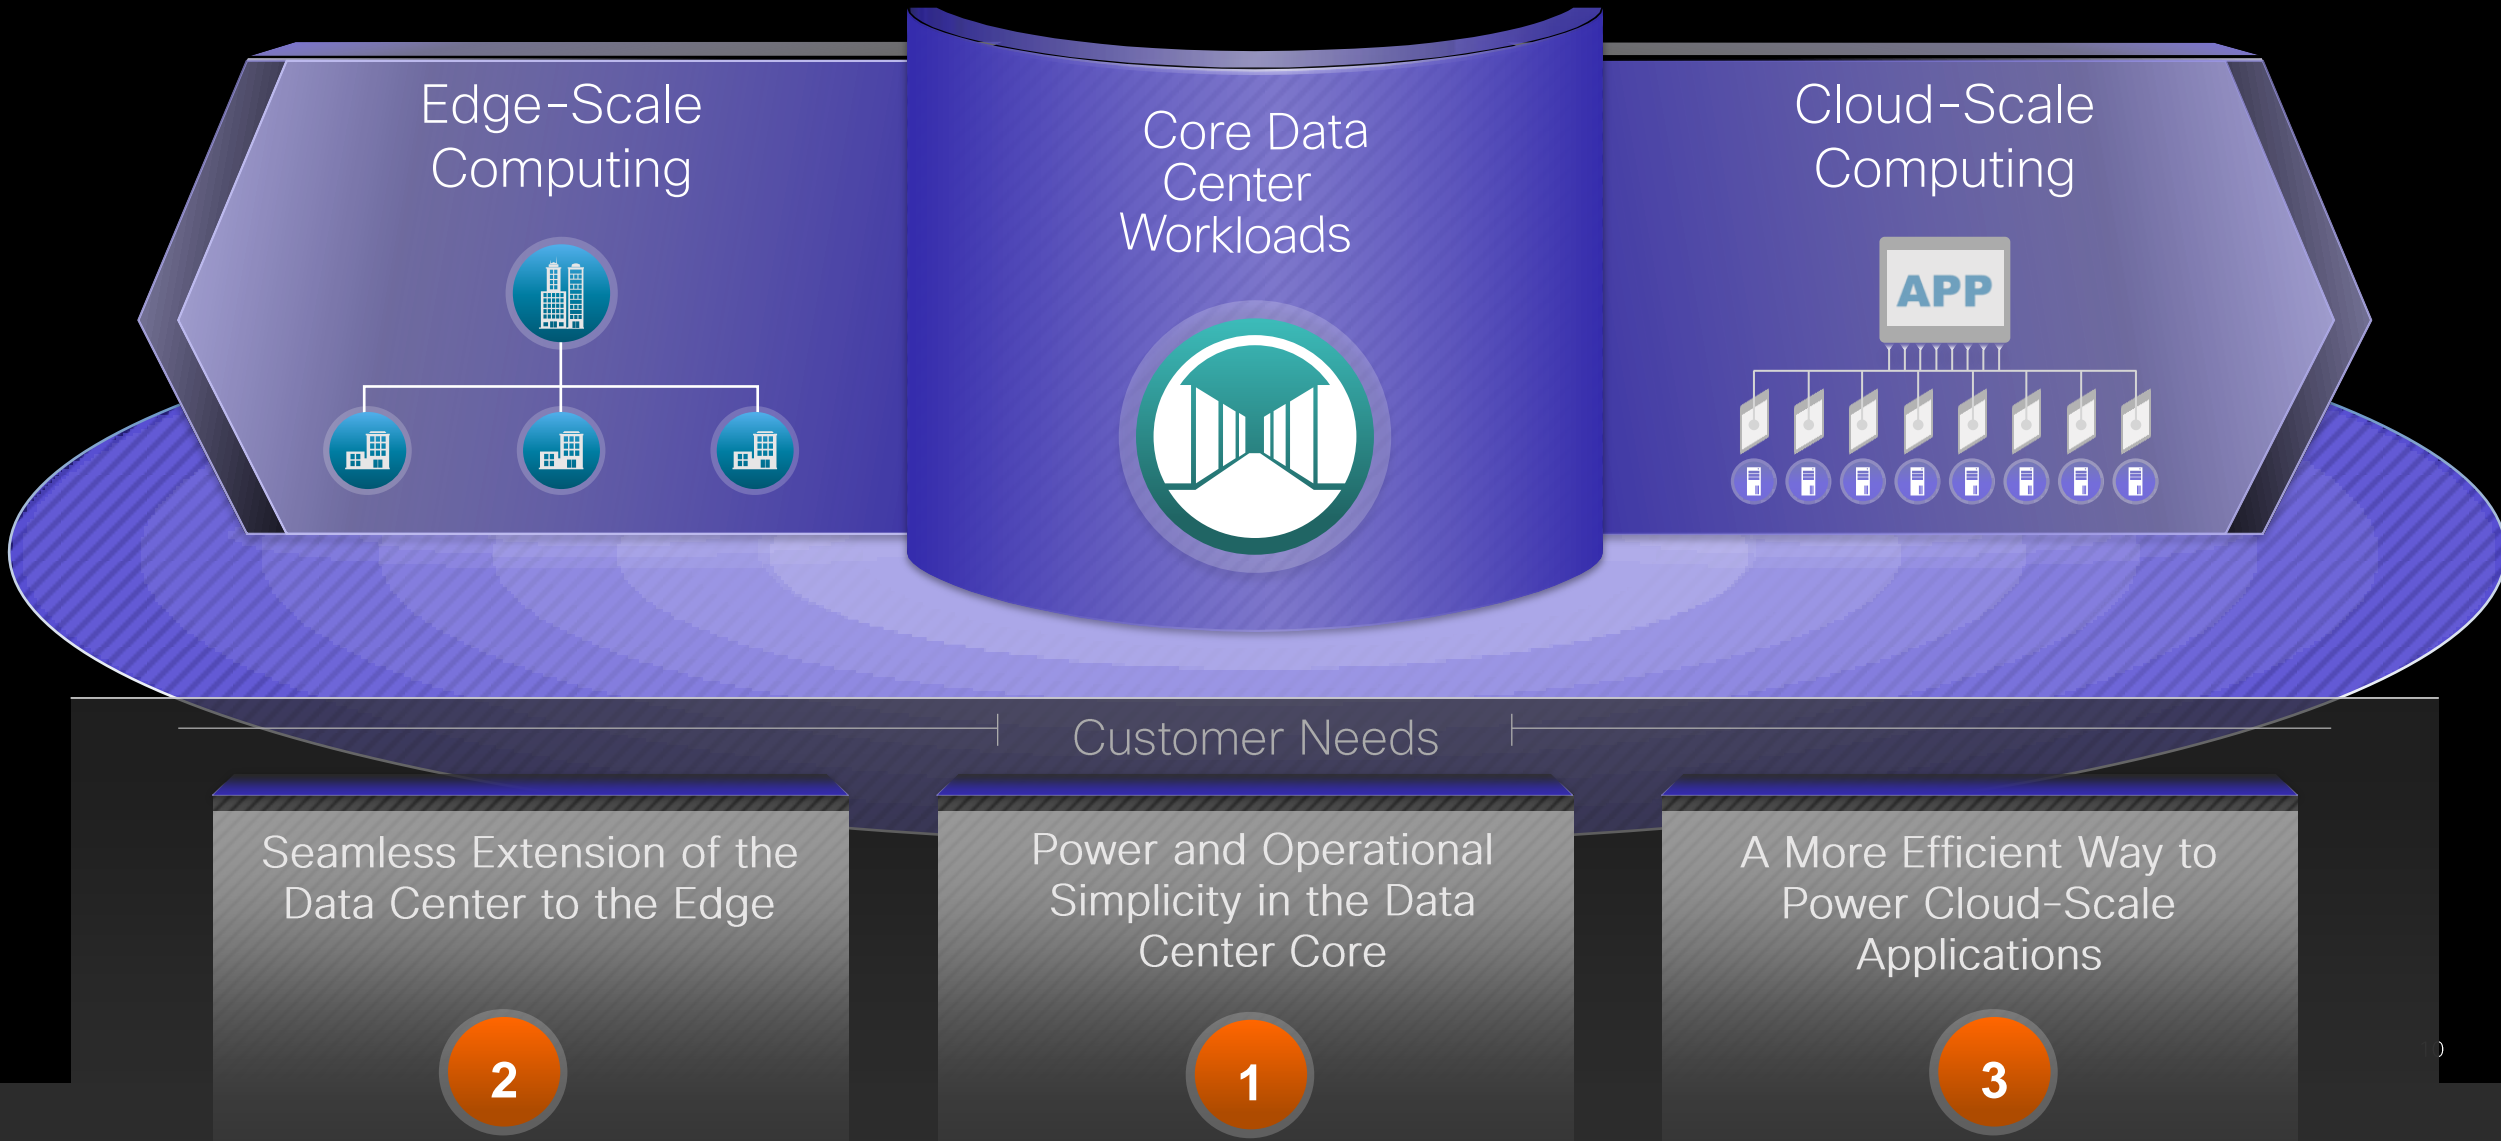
Edge-Scale Computing

Core Data Center Workloads

Cloud-Scale Computing

APP

Customer Needs

Seamless Extension of the Data Center to the Edge

2

Power and Operational Simplicity in the Data Center Core

1

A More Efficient Way to Power Cloud-Scale Applications

3